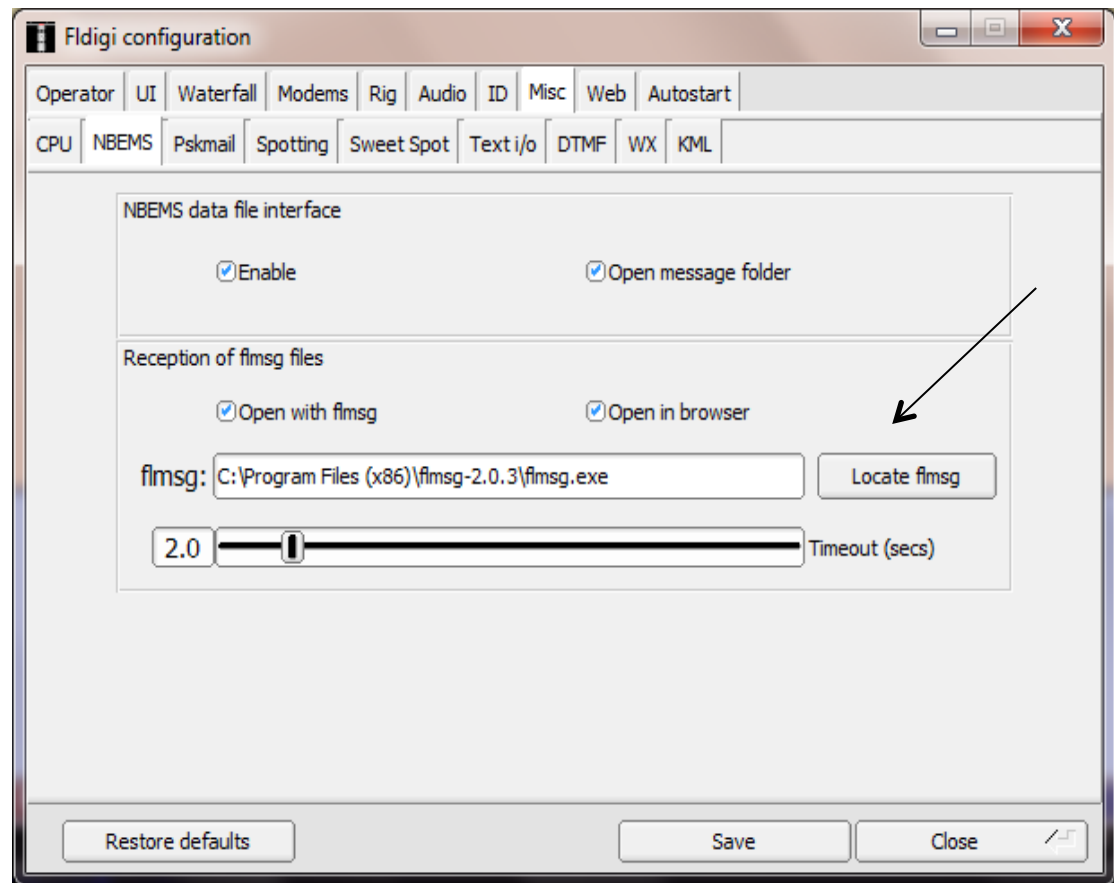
Fldigi configuration

Operator | UI | Waterfall | Modems | Rig | Audio | ID | Misc | Web | Autostart

CPU | NBEMS | Pskmail | Spotting | Sweet Spot | Text i/o | DTMF | WX | KML

NBEMS data file interface

Enable

Open message folder

Reception of flmsg files

Open with flmsg

Open in browser

flmsg: C:\Program Files (x86)\flmsg-2.0.3\flmsg.exe

Locate flmsg

2.0

Timeout (secs)

Restore defaults

Save

Close